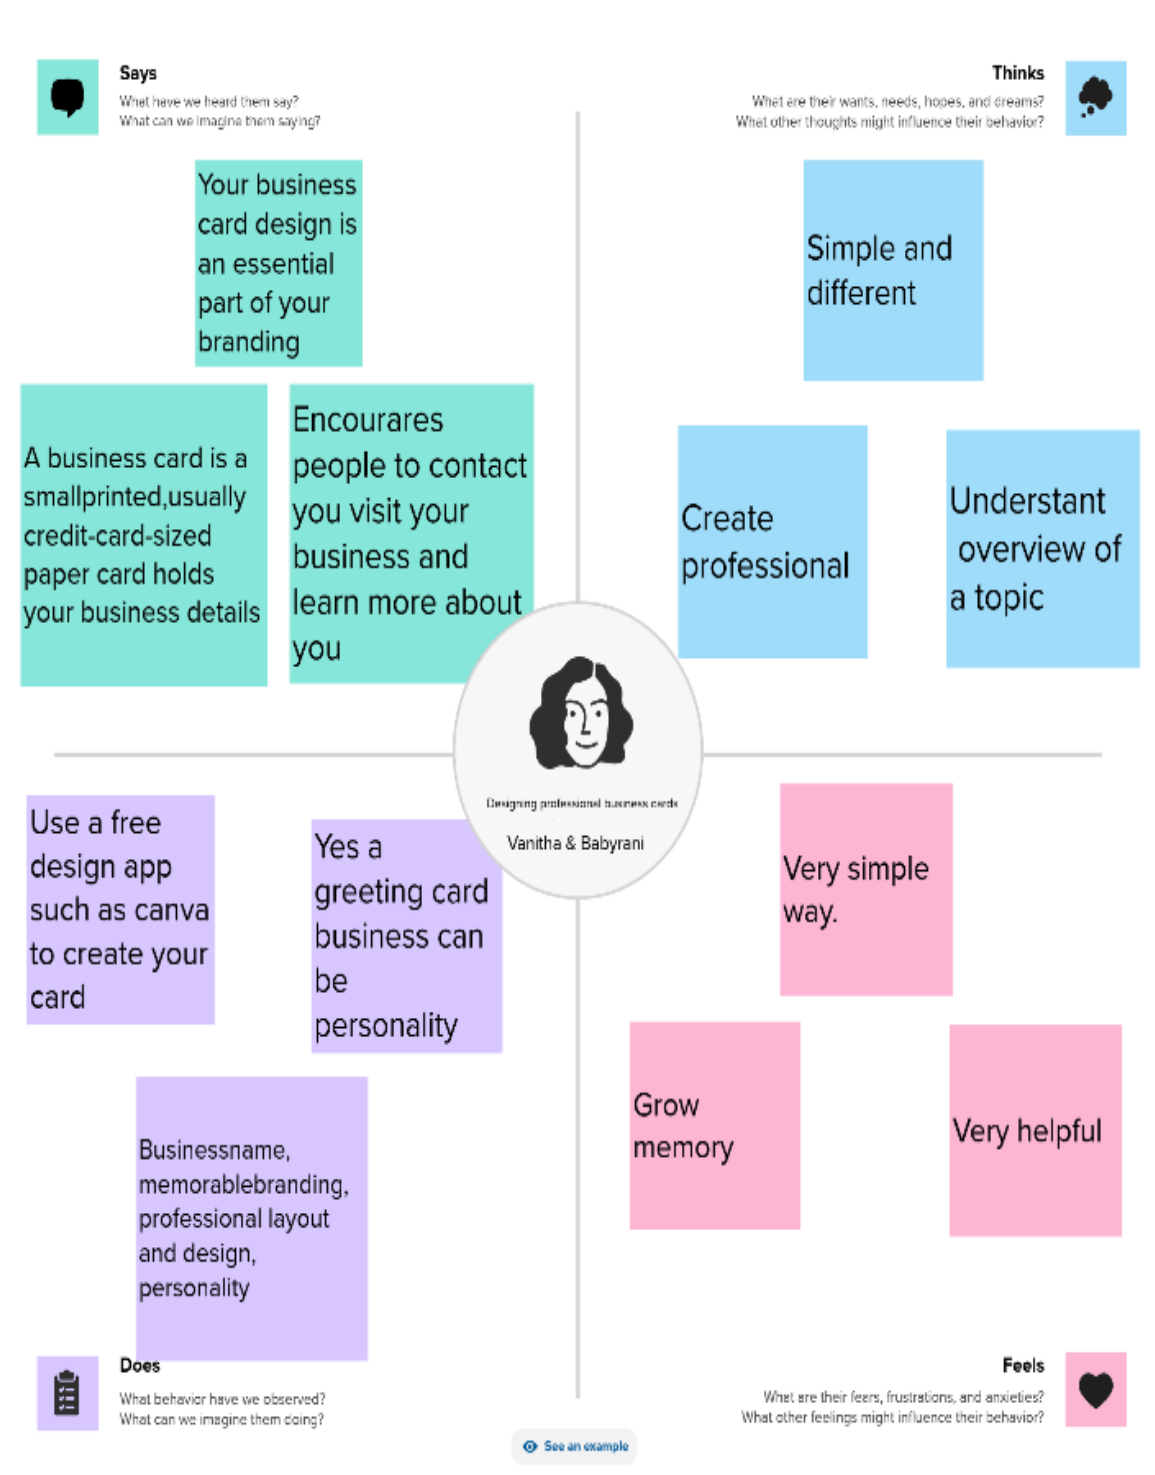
Says
What have we heard them say?
What can we imagine them saying?

Thinks
What are their wants, needs, hopes, and dreams?
What other thoughts might influence their behavior?

Your business card design is an essential part of your branding

A business card is a smallprinted,usually credit-card-sized paper card holds your business details

Encourares people to contact you visit your business and learn more about you

Simple and different

Create professional

Understant overview of a topic

Designing professional business cards

Vanitha & Babyrani

Use a free design app such as canva to create your card

Yes a greeting card business can be personality

Businessname, memorablebranding, professional layout and design, personality

Very simple way.

Grow memory

Very helpful

Does
What behavior have we observed?
What can we imagine them doing?

Feels
What are their fears, frustrations, and anxieties?
What other feelings might influence their behavior?

See an example